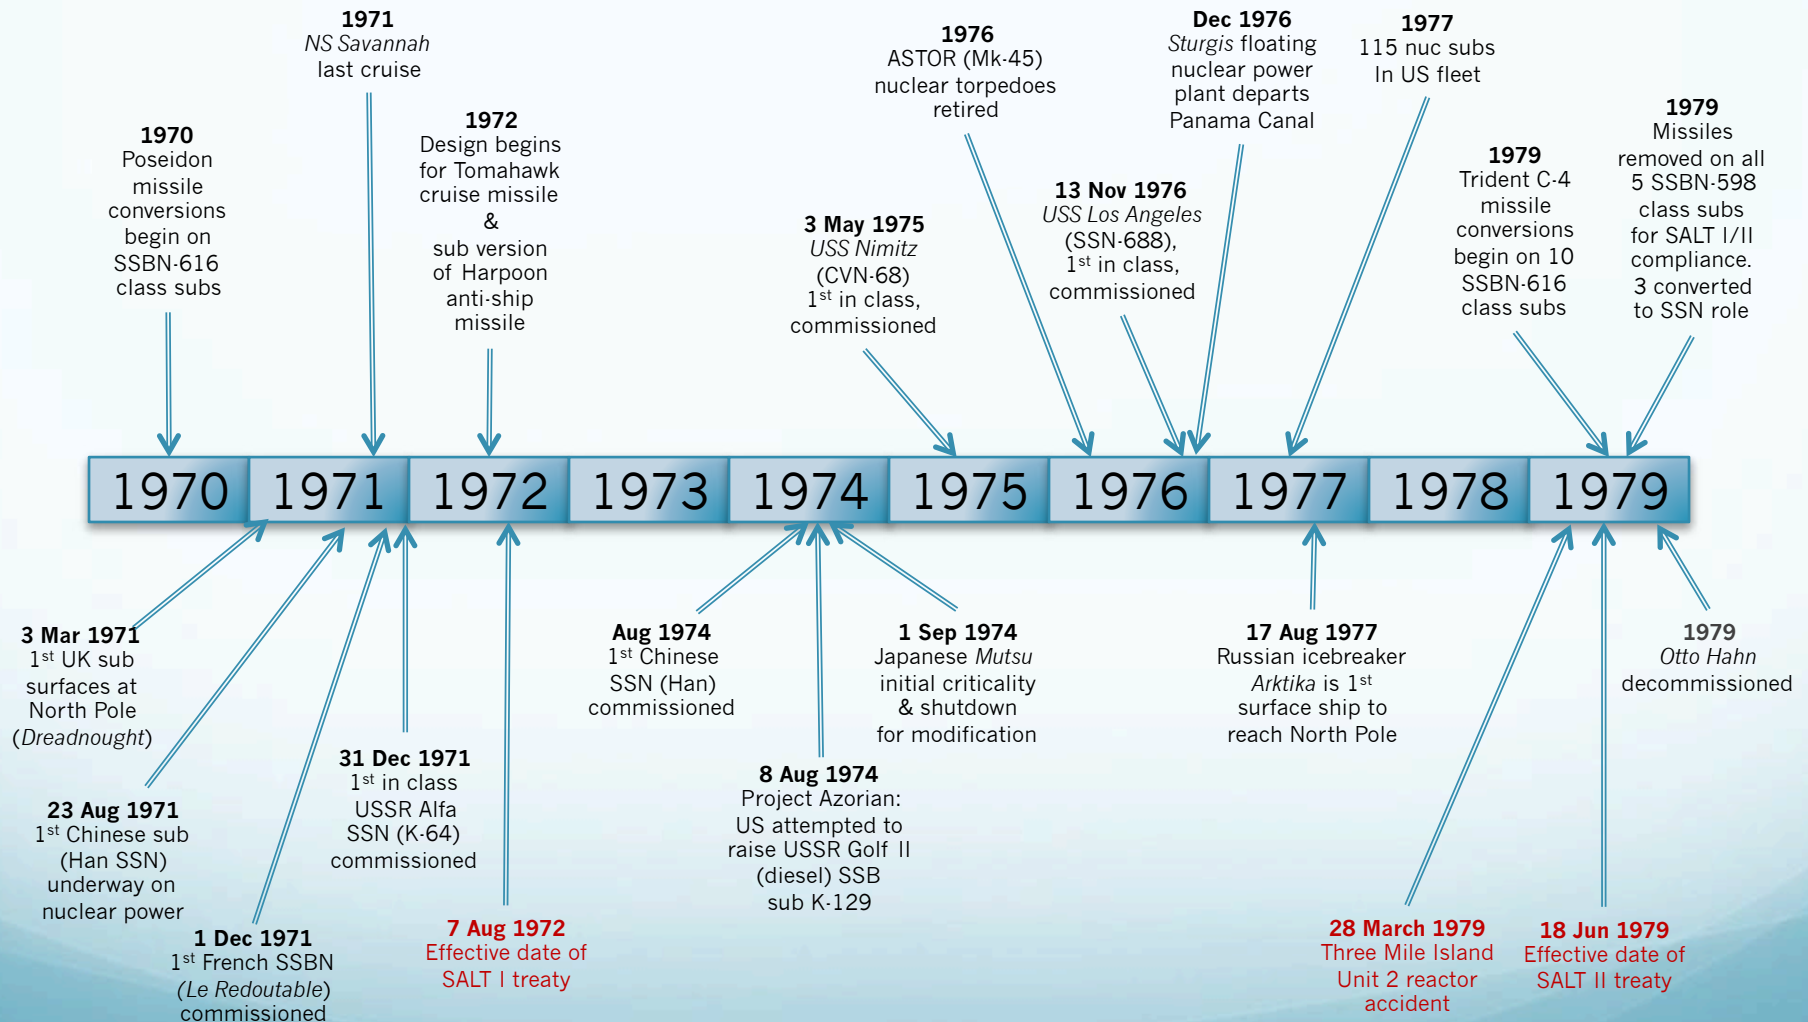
1971
*NS Savannah*
last cruise

1970
Poseidon missile conversions begin on SSBN-616 class subs

1972
Design begins for Tomahawk cruise missile
&
sub version of Harpoon anti-ship missile

1976
ASTOR (Mk-45) nuclear torpedoes retired

3 May 1975
*USS Nimitz*
(CVN-68)
1$^{st}$ in class, commissioned

13 Nov 1976
*USS Los Angeles*
(SSN-688),
1$^{st}$ in class, commissioned

Dec 1976
*Sturgis* floating nuclear power plant departs Panama Canal

1977
115 nuc subs
In US fleet

1979
Trident C-4 missile conversions begin on 10 SSBN-616 class subs

1979
Missiles removed on all 5 SSBN-598 class subs for SALT I/II compliance. 3 converted to SSN role

1970 1971 1972 1973 1974 1975 1976 1977 1978 1979

3 Mar 1971
1$^{st}$ UK sub surfaces at North Pole
(*Dreadnought*)

23 Aug 1971
1$^{st}$ Chinese sub (Han SSN) underway on nuclear power

1 Dec 1971
1$^{st}$ French SSBN
*(Le Redoutable)*
commissioned

31 Dec 1971
1$^{st}$ in class USSR Alfa SSN (K-64) commissioned

7 Aug 1972
Effective date of SALT I treaty

Aug 1974
1$^{st}$ Chinese SSN (Han) commissioned

8 Aug 1974
Project Azorian:
US attempted to raise USSR Golf II (diesel) SSB sub K-129

1 Sep 1974
Japanese *Mutsu* initial criticality & shutdown for modification

17 Aug 1977
Russian icebreaker *Arktika* is 1$^{st}$ surface ship to reach North Pole

28 March 1979
Three Mile Island Unit 2 reactor accident

18 Jun 1979
Effective date of SALT II treaty

1979
*Otto Hahn*
decommissioned